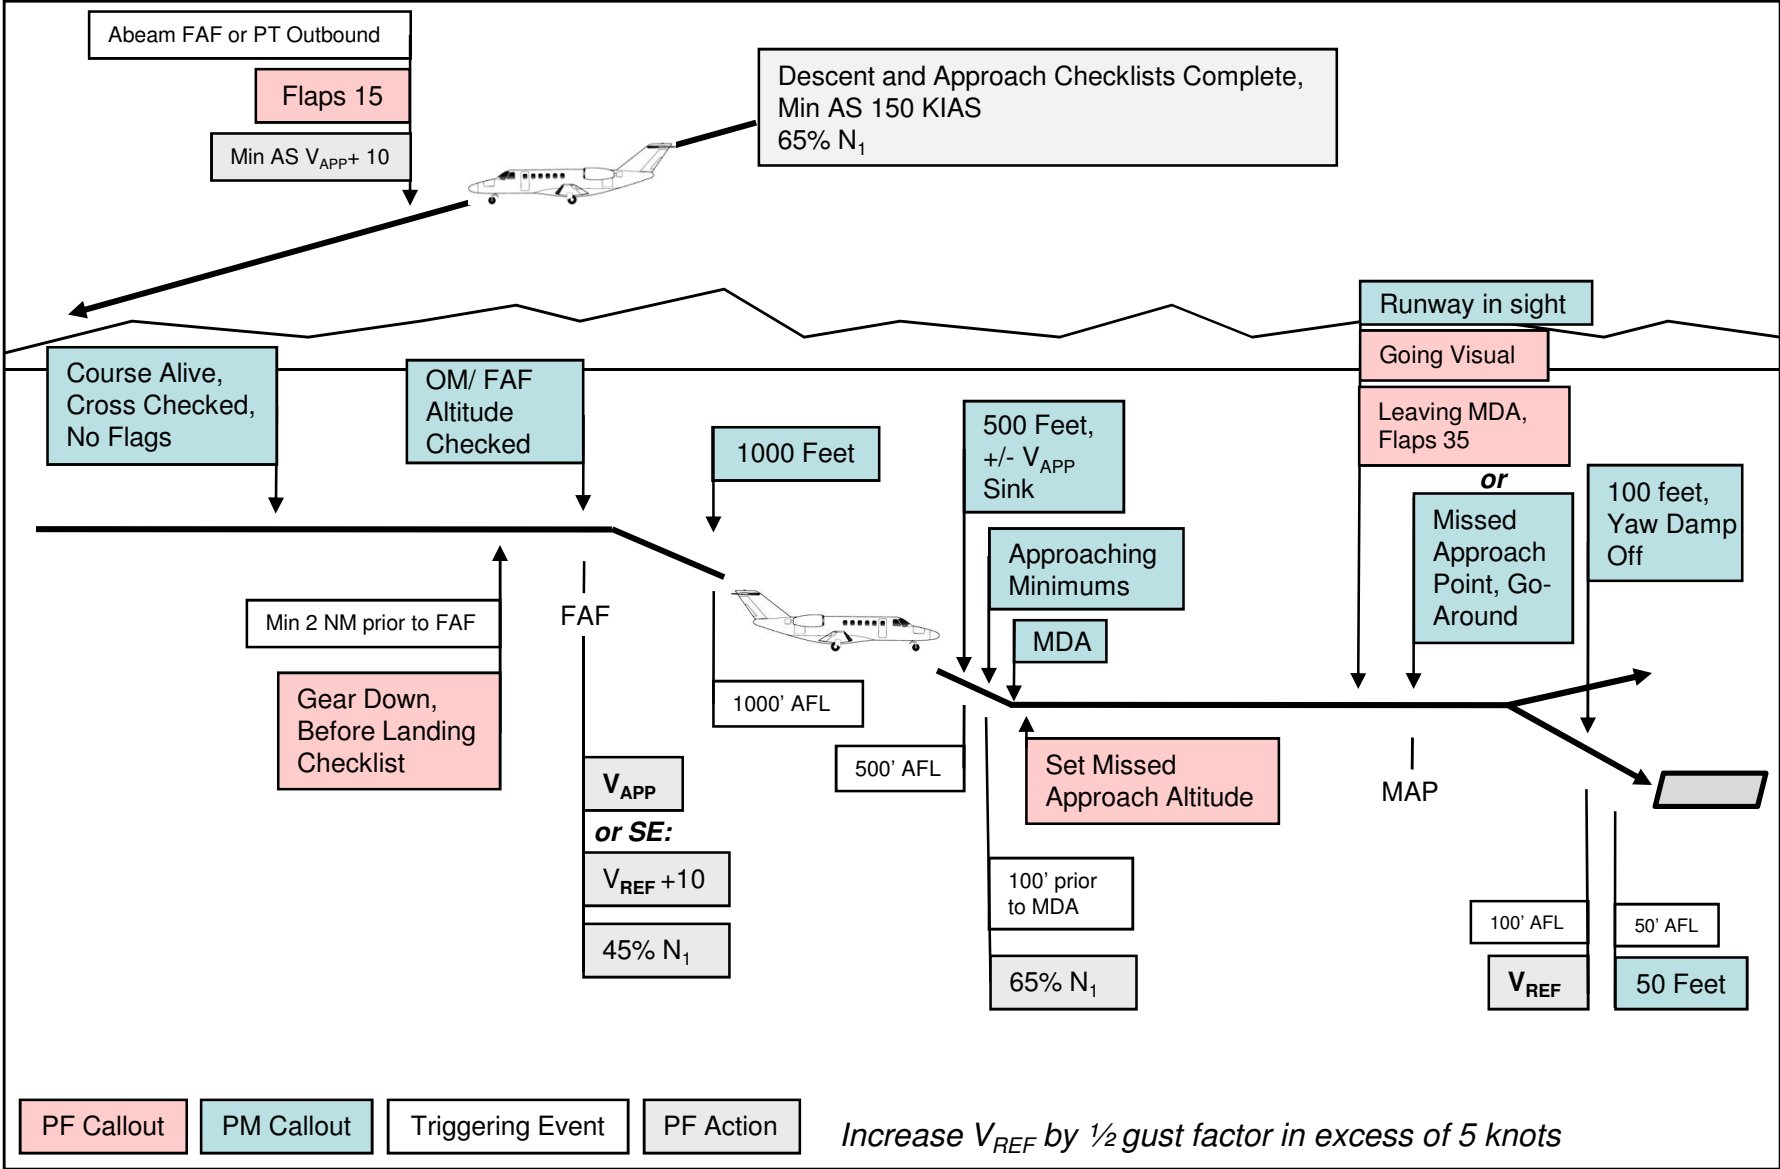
Abeam FAF or PT Outbound

Flaps 15

Min AS $V_{APP}$+ 10

Descent and Approach Checklists Complete, Min AS 150 KIAS 65% $N_1$

Runway in sight

Going Visual

Leaving MDA, Flaps 35

or

Course Alive, Cross Checked, No Flags

OM/ FAF Altitude Checked

1000 Feet

500 Feet, +/- $V_{APP}$ Sink

Approaching Minimums

MDA

Missed Approach Point, Go-Around

100 feet, Yaw Damp Off

Min 2 NM prior to FAF

FAF

Gear Down, Before Landing Checklist

1000' AFL

500' AFL

Set Missed Approach Altitude

MAP

$V_{APP}$

or SE:

$V_{REF}$ +10

45% $N_1$

100' prior to MDA

65% $N_1$

100' AFL

50' AFL

$V_{REF}$

50 Feet

PF Callout

PM Callout

Triggering Event

PF Action

Increase $V_{REF}$ by ½ gust factor in excess of 5 knots